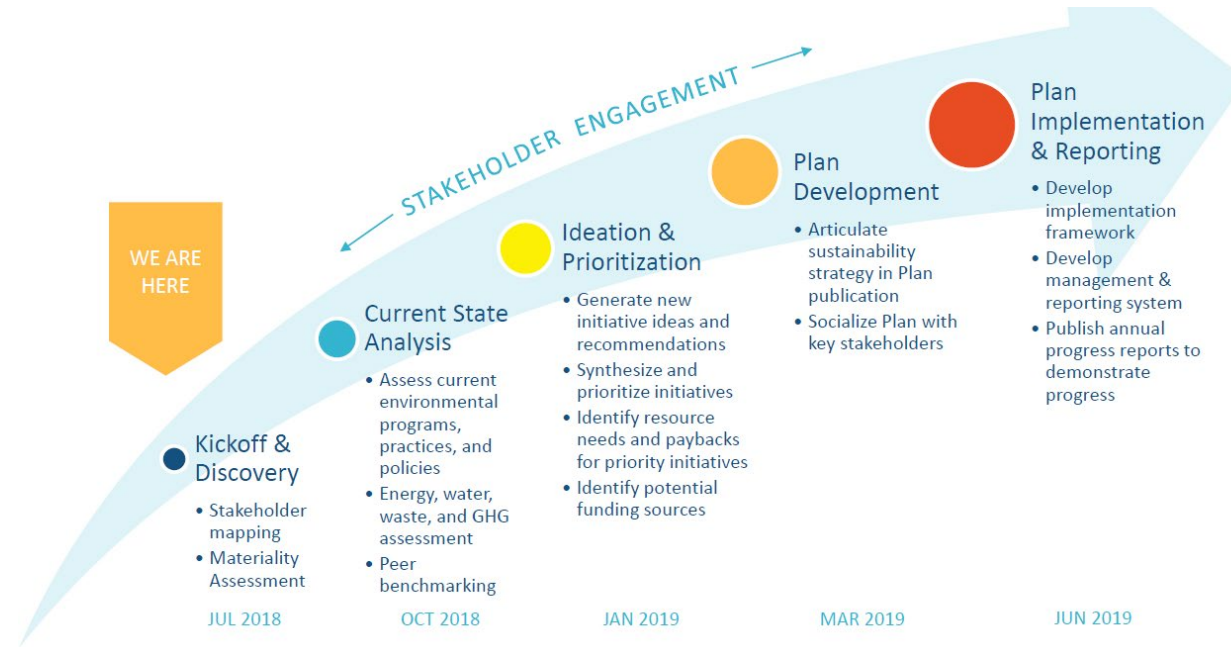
STAKEHOLDER ENGAGEMENT

WE ARE HERE

Kickoff & Discovery
• Stakeholder mapping
• Materiality Assessment

Current State Analysis
• Assess current environmental programs, practices, and policies
• Energy, water, waste, and GHG assessment
• Peer benchmarking

Ideation & Prioritization
• Generate new initiative ideas and recommendations
• Synthesize and prioritize initiatives
• Identify resource needs and paybacks for priority initiatives
• Identify potential funding sources

Plan Development
• Articulate sustainability strategy in Plan publication
• Socialize Plan with key stakeholders

Plan Implementation & Reporting
• Develop implementation framework
• Develop management & reporting system
• Publish annual progress reports to demonstrate progress

JUL 2018

OCT 2018

JAN 2019

MAR 2019

JUN 2019